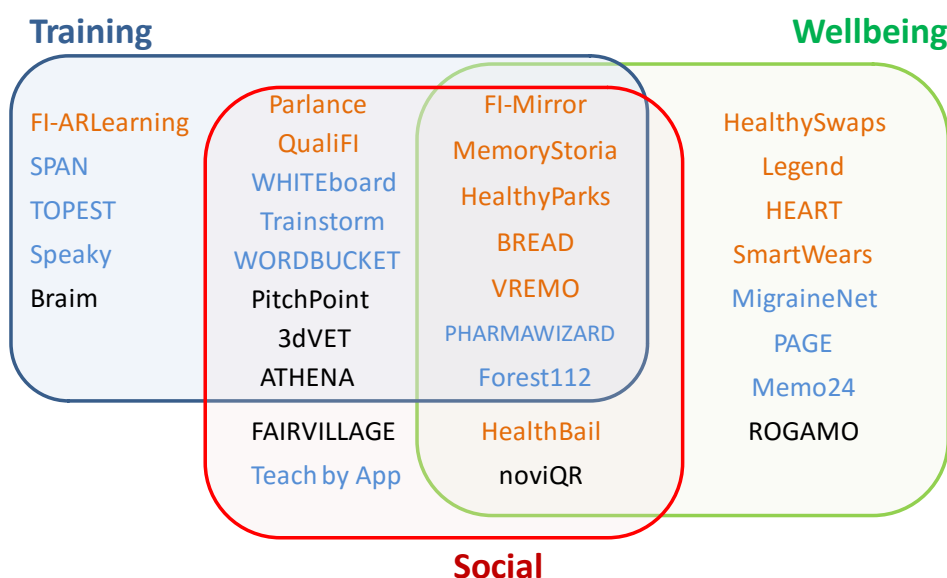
Training

Wellbeing

FI-ARLearning
SPAN
TOPEST
Speaky
Braim

Parlance
QualiFI
WHITEboard
Trainstorm
WORDBUCKET
PitchPoint
3dVET
ATHENA

FI-Mirror
MemoryStoria
HealthyParks
BREAD
VREMO
PHARMAWIZARD
Forest112

HealthySwaps
Legend
HEART
SmartWears
MigraineNet
PAGE
Memo24
ROGAMO

FAIRVILLAGE
Teach by App

HealthBail
noviQR

Social